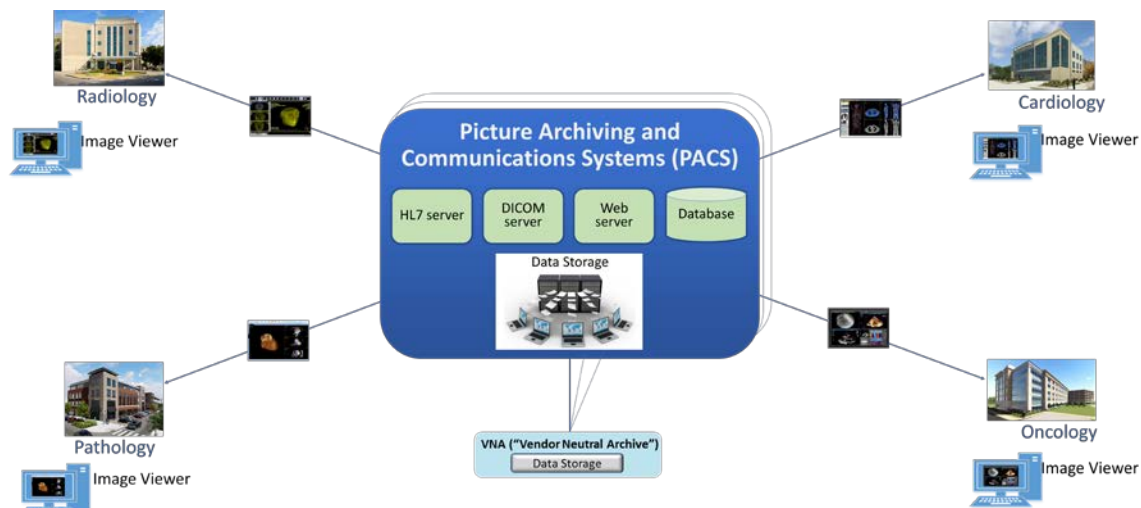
Radiology

Image Viewer

Cardiology

Image Viewer

Picture Archiving and Communications Systems (PACS)

HL7 server

DICOM server

Web server

Database

Data Storage

Pathology

Image Viewer

Oncology

Image Viewer

VNA ("Vendor Neutral Archive")

Data Storage